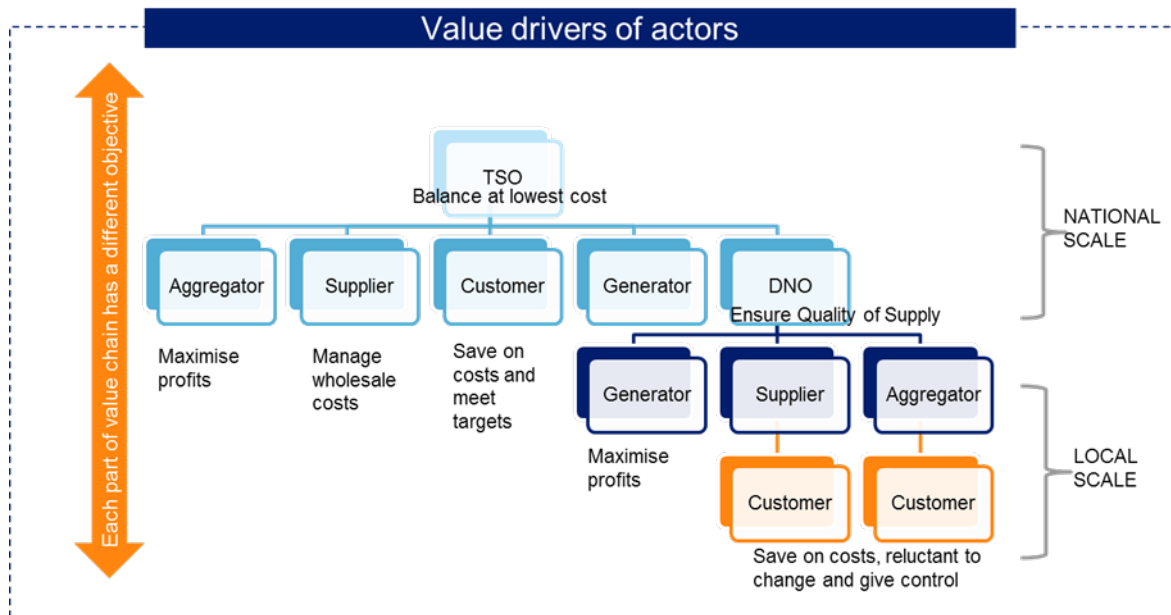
Value drivers of actors

Each part of value chain has a different objective

TSO
Balance at lowest cost

Aggregator

Supplier

Customer

Generator

DNO
Ensure Quality of Supply

NATIONAL SCALE

Maximise profits

Manage wholesale costs

Save on costs and meet targets

Generator

Supplier

Aggregator

Maximise profits

Customer

Customer

LOCAL SCALE

Save on costs, reluctant to change and give control